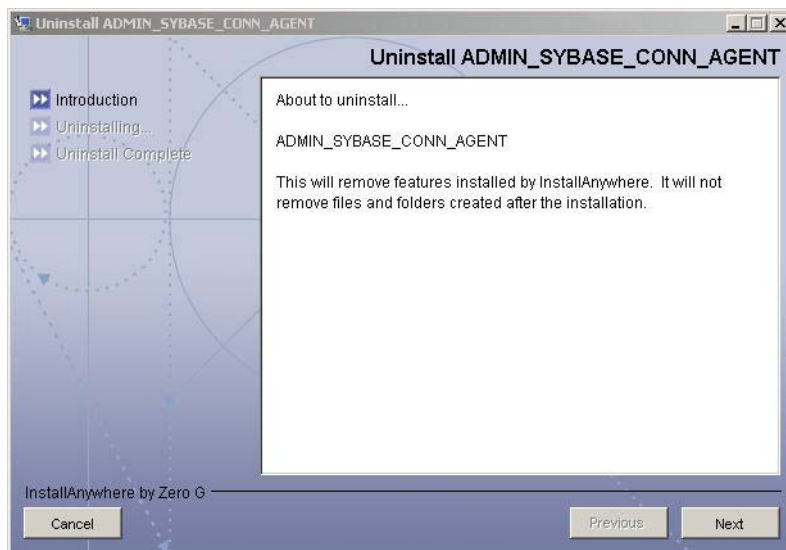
Uninstall ADMIN_SYBASE_CONN_AGENT

Uninstall ADMIN_SYBASE_CONN_AGENT

Introduction
Uninstalling...
Uninstall Complete

About to uninstall...

ADMIN_SYBASE_CONN_AGENT

This will remove features installed by InstallAnywhere. It will not remove files and folders created after the installation.

InstallAnywhere by Zero G

Cancel

Previous

Next